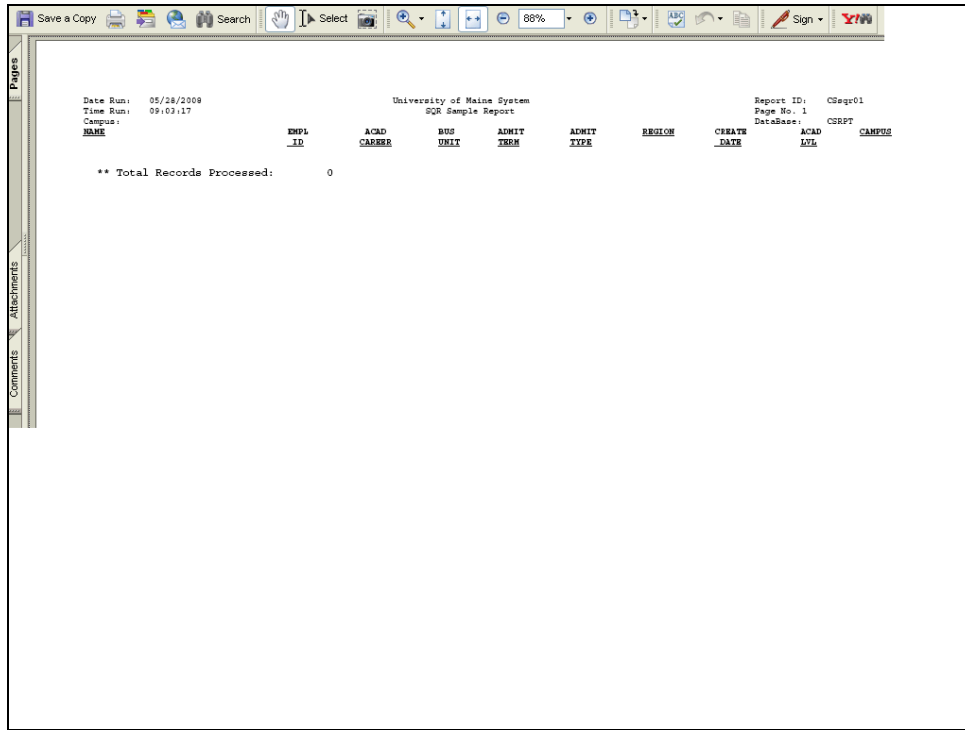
Save a Copy Search Select 88% Sign Y!

Pages Attachments Comments

Date Run: 05/28/2008
Time Run: 09:03:17
Campus:

University of Maine System
SQR Sample Report

Report ID: CSsqr01
Page No. 1
DataBase: CSRPT

| NAME | EMPL ID | ACAD CAREER | BUS UNIT | ADMIT TERM | ADMIT TYPE | REGION | CREATE DATE | ACAD LVL | CAMPUS |
|---|---|---|---|---|---|---|---|---|---|

** Total Records Processed: 0